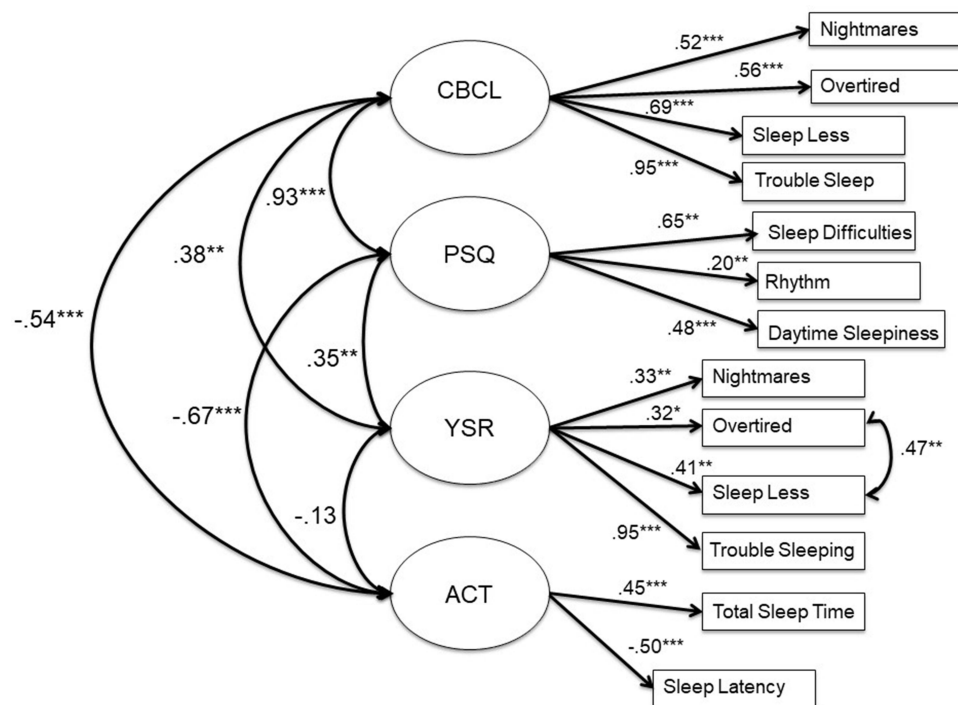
CBCL
.52***
Nightmares
.56***
Overtired
.69***
Sleep Less
.95***
Trouble Sleep

.93***
.38**
-.54***

PSQ
.65**
Sleep Difficulties
.20**
Rhythm
.48***
Daytime Sleepiness

.35**
-.67***

YSR
.33**
Nightmares
.32*
Overtired
.41**
Sleep Less
.47**
.95***
Trouble Sleeping

-.13

ACT
.45***
Total Sleep Time
-.50***
Sleep Latency